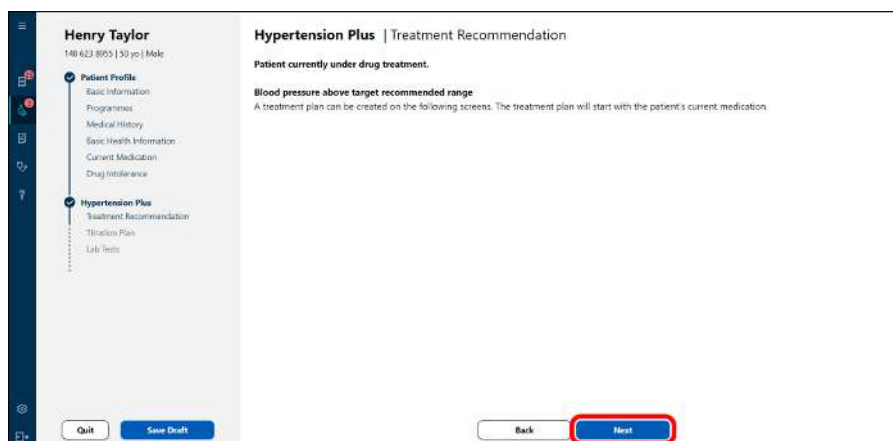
Henry Taylor
148 623 8955 | 50 yo | Male

Patient Profile
Basic Information
Programmes
Medical History
Basic Health Information
Current Medication
Drug Intolerance

Hypertension Plus
Treatment Recommendation
Titration Plan
Lab Tests

Quit
Save Draft

Hypertension Plus | Treatment Recommendation

Patient currently under drug treatment.

Blood pressure above target recommended range
A treatment plan can be created on the following screens. The treatment plan will start with the patient's current medication.

Back
Next